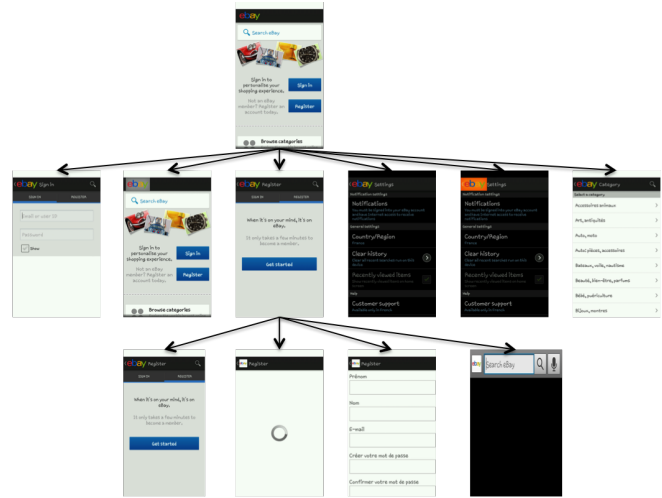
ebay

Search eBay

Sign in to personalize your shopping experience.

Sign in

Not an eBay member? Register an account today.

Register

Browse categories

ebay Sign in

SIGN IN

REGISTER

Email or user ID

Password

Show

ebay

Search eBay

Sign in to personalize your shopping experience.

Sign in

Not an eBay member? Register an account today.

Register

Browse categories

ebay Register

SIGN IN

REGISTER

When it's on your mind, it's on eBay.

It only takes a few minutes to become a member.

Get started

ebay Settings

Notification settings

Notifications

General settings

Country/Region

Clear history

Recently viewed items

Help

Customer Support

ebay Settings

Notification settings

Notifications

General settings

Country/Region

Clear history

Recently viewed items

Help

Customer Support

ebay Category

Select a category

Accessoires animaux

Art, antiquités

Auto, moto

Auto: pièces, accessoires

Bateaux, voile, nautisme

Beauté, bien-être, parfums

Bébé, puériculture

Bijoux, montres

ebay Register

SIGN IN

REGISTER

When it's on your mind, it's on eBay.

It only takes a few minutes to become a member.

Get started

ebay Register

ebay Register

Prénom

Nom

E-mail

Créer votre mot de passe

Confirmer votre mot de passe

ebay Search eBay